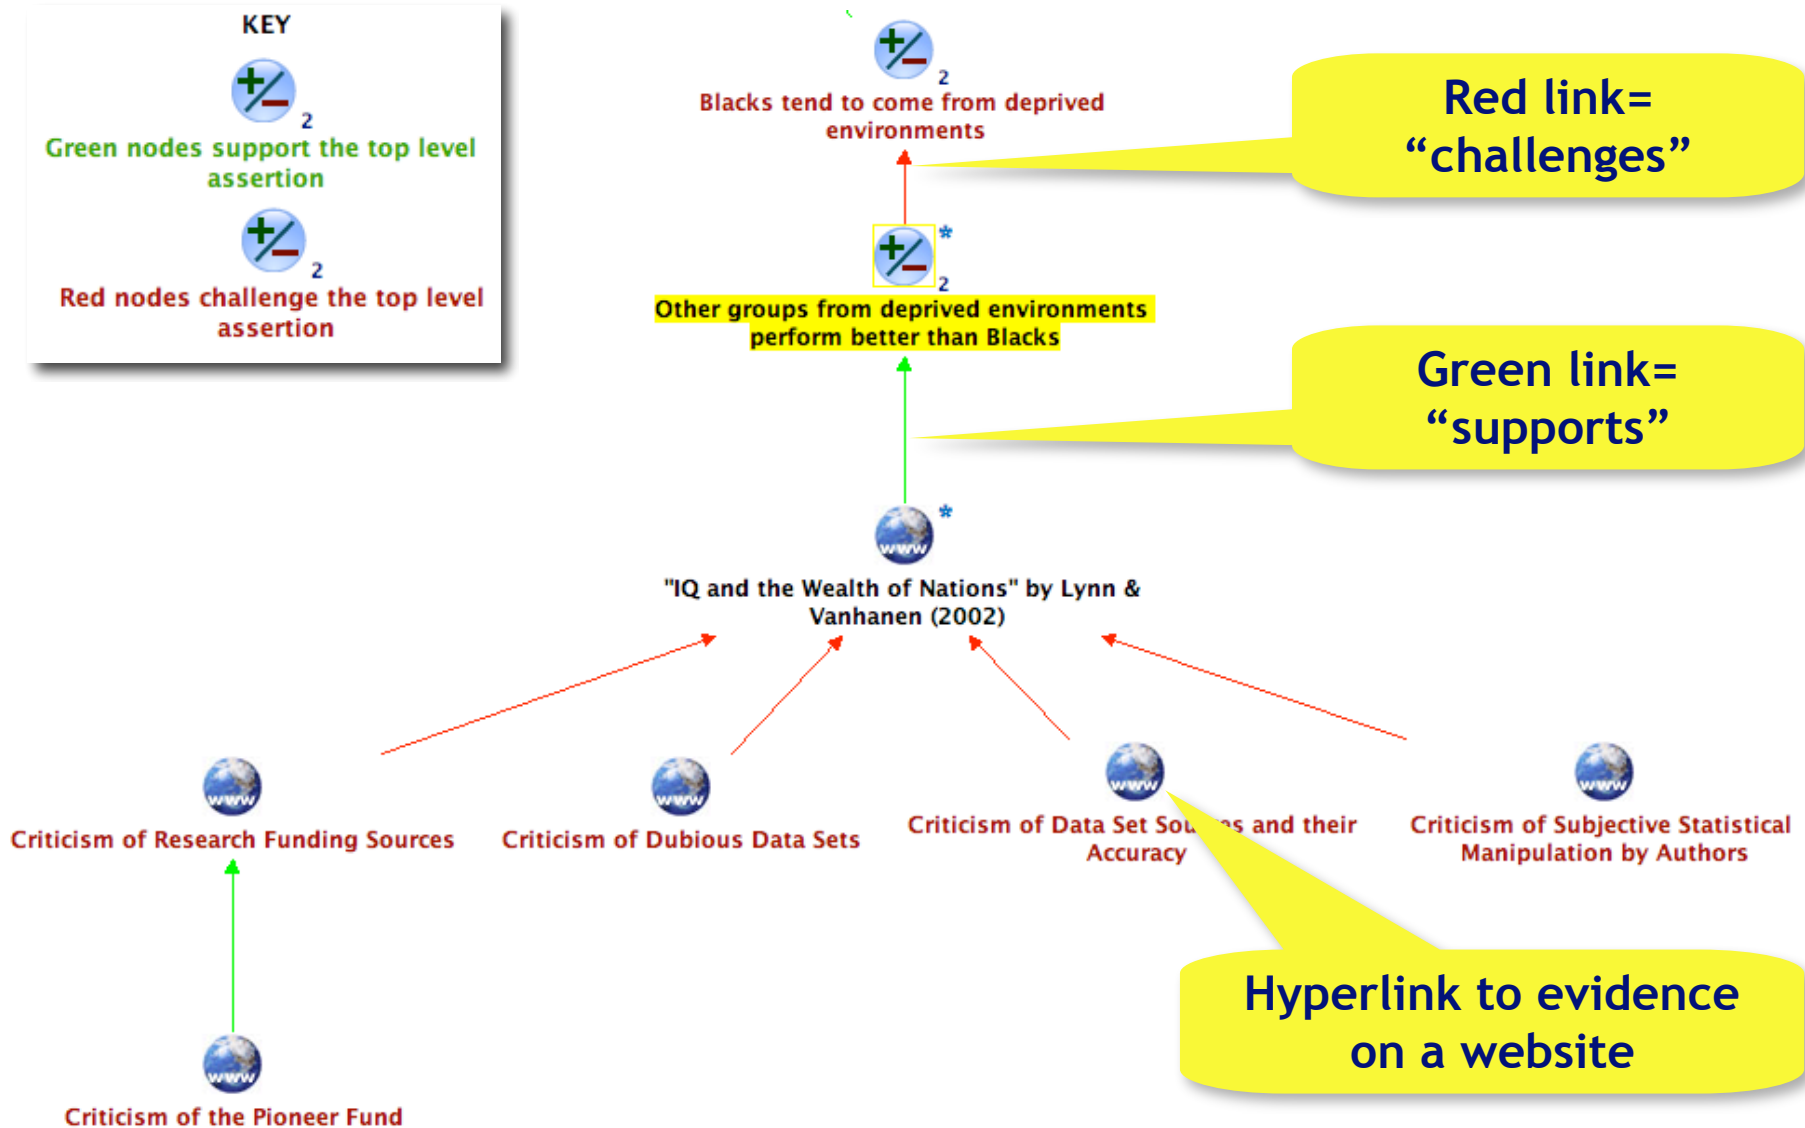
KEY

2
Green nodes support the top level assertion

2
Red nodes challenge the top level assertion

2
Blacks tend to come from deprived environments

Red link= “challenges”

*
2
Other groups from deprived environments perform better than Blacks

Green link= “supports”

*
"IQ and the Wealth of Nations" by Lynn & Vanhanen (2002)

Criticism of Research Funding Sources

Criticism of Dubious Data Sets

Criticism of Data Set Sou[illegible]s and their Accuracy

Criticism of Subjective Statistical Manipulation by Authors

Hyperlink to evidence on a website

Criticism of the Pioneer Fund